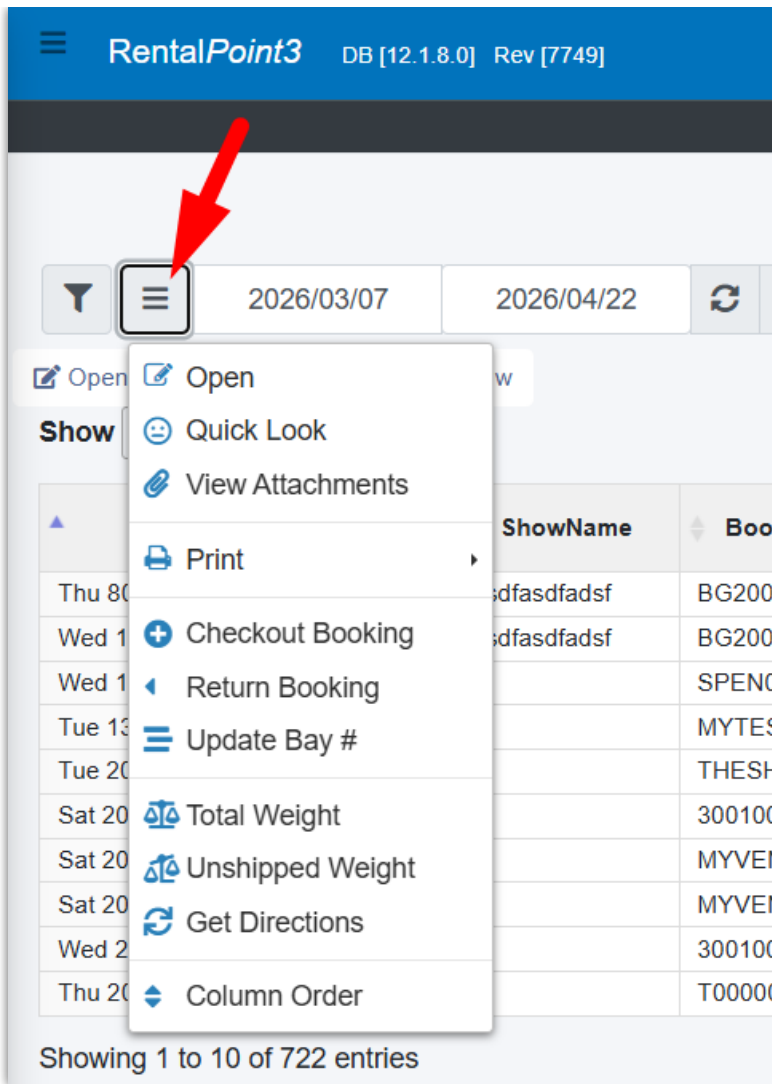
RentalPoint3 DB [12.1.8.0] Rev [7749]

2026/03/07 2026/04/22

Open w

Show

Open
Quick Look
View Attachments
Print
Checkout Booking
Return Booking
Update Bay #
Total Weight
Unshipped Weight
Get Directions
Column Order

| | ShowName | Boo |
|---|---|---|
| Thu 80 | sdfasdfadsf | BG200 |
| Wed 1 | sdfasdfadsf | BG200 |
| Wed 1 | | SPEN0 |
| Tue 13 | | MYTES |
| Tue 20 | | THESH |
| Sat 20 | | 300100 |
| Sat 20 | | MYVEN |
| Sat 20 | | MYVEN |
| Wed 2 | | 300100 |
| Thu 20 | | T00000 |

Showing 1 to 10 of 722 entries